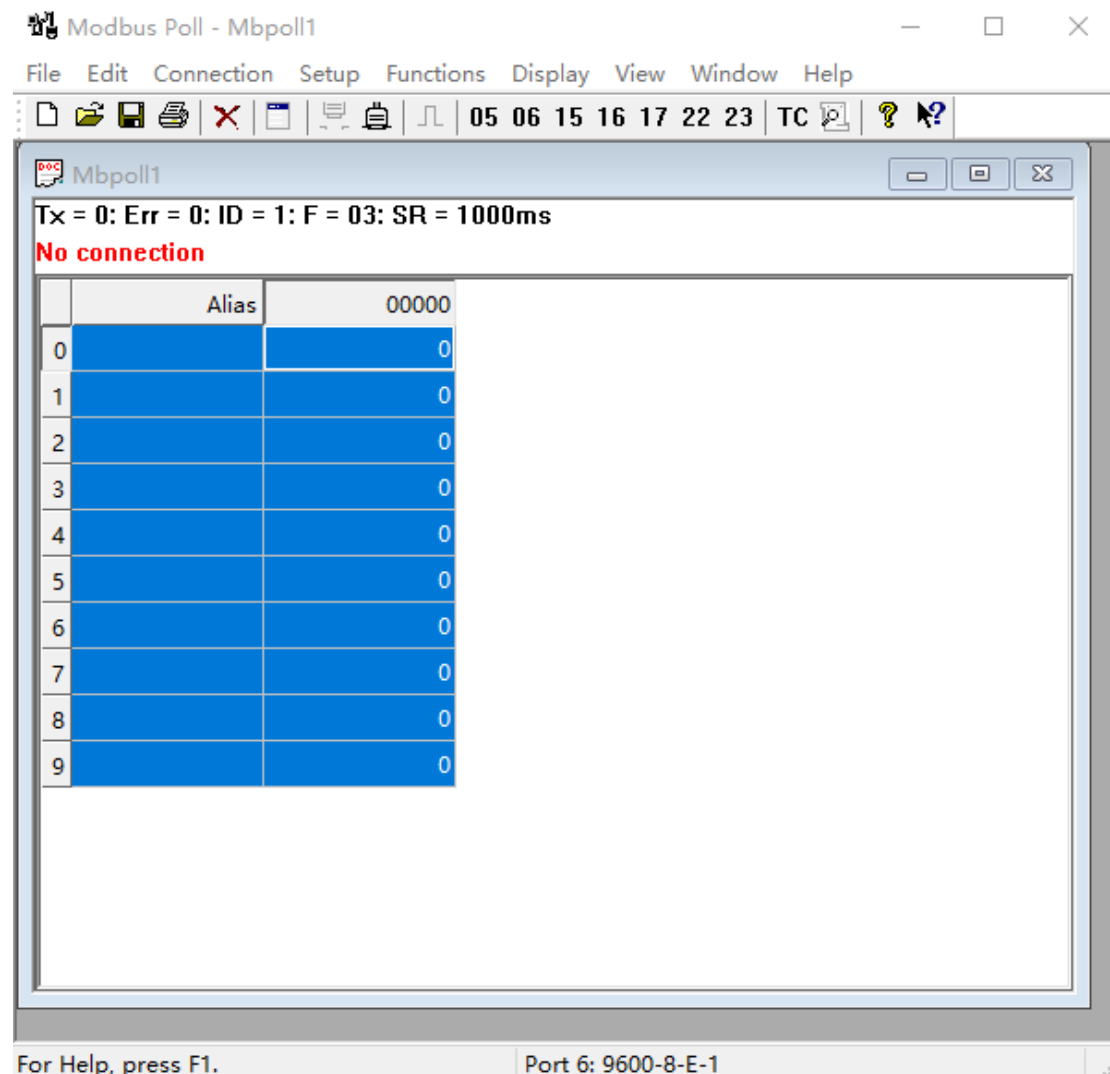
Modbus Poll - Mbpoll1

File Edit Connection Setup Functions Display View Window Help

05 06 15 16 17 22 23 TC

Mbpoll1

Tx = 0: Err = 0: ID = 1: F = 03: SR = 1000ms
No connection

| | Alias | 00000 |
|---|---|---|
| 0 | | 0 |
| 1 | | 0 |
| 2 | | 0 |
| 3 | | 0 |
| 4 | | 0 |
| 5 | | 0 |
| 6 | | 0 |
| 7 | | 0 |
| 8 | | 0 |
| 9 | | 0 |

For Help, press F1.

Port 6: 9600-8-E-1